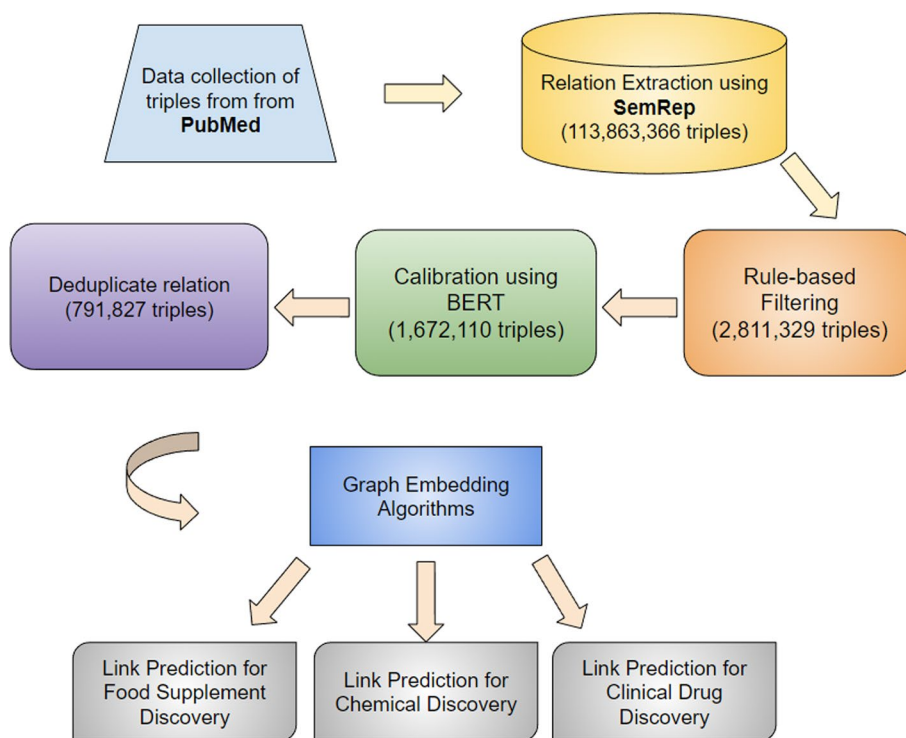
Data collection of triples from from **PubMed**

Relation Extraction using **SemRep** (113,863,366 triples)

Rule-based Filtering (2,811,329 triples)

Calibration using BERT (1,672,110 triples)

Deduplicate relation (791,827 triples)

Graph Embedding Algorithms

Link Prediction for Food Supplement Discovery

Link Prediction for Chemical Discovery

Link Prediction for Clinical Drug Discovery